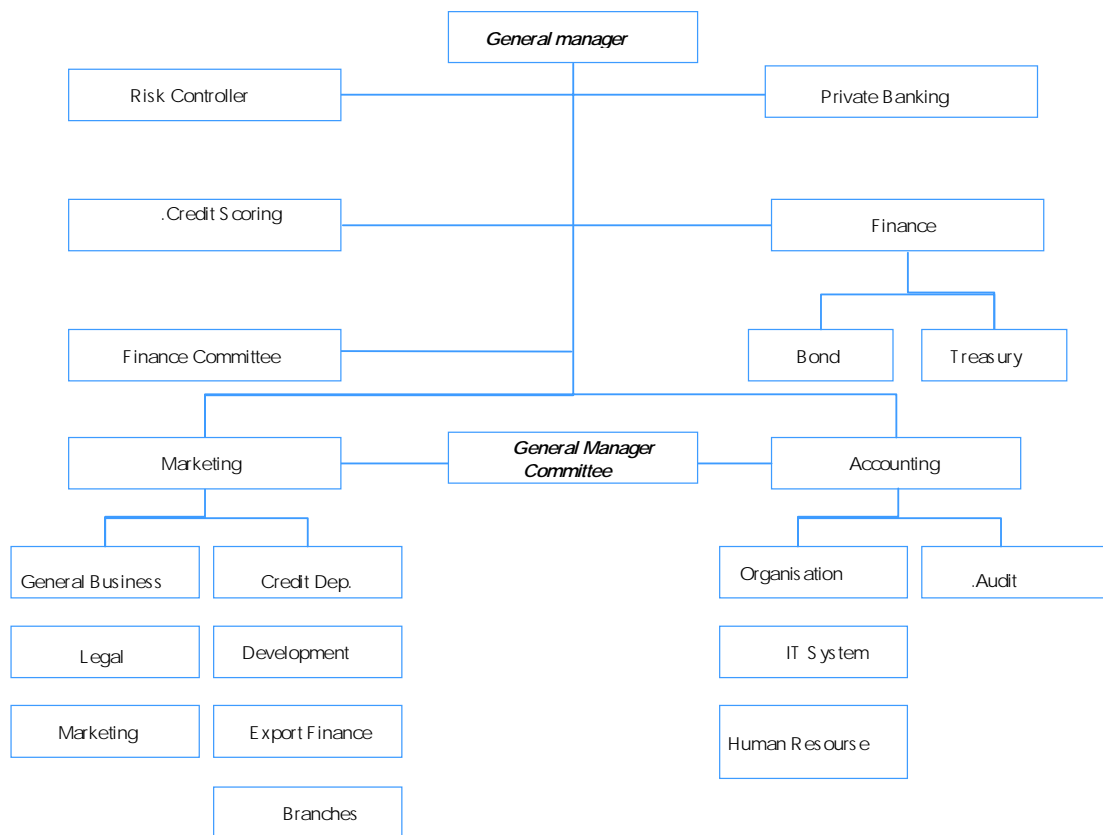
General manager

Risk Controller

Private Banking

.Credit Scoring

Finance

Bond

Treasury

Finance Committee

Marketing

General Manager Committee

Accounting

General Business

Credit Dep.

Organisation

.Audit

Legal

Development

IT System

Marketing

Export Finance

Human Resourse

Branches